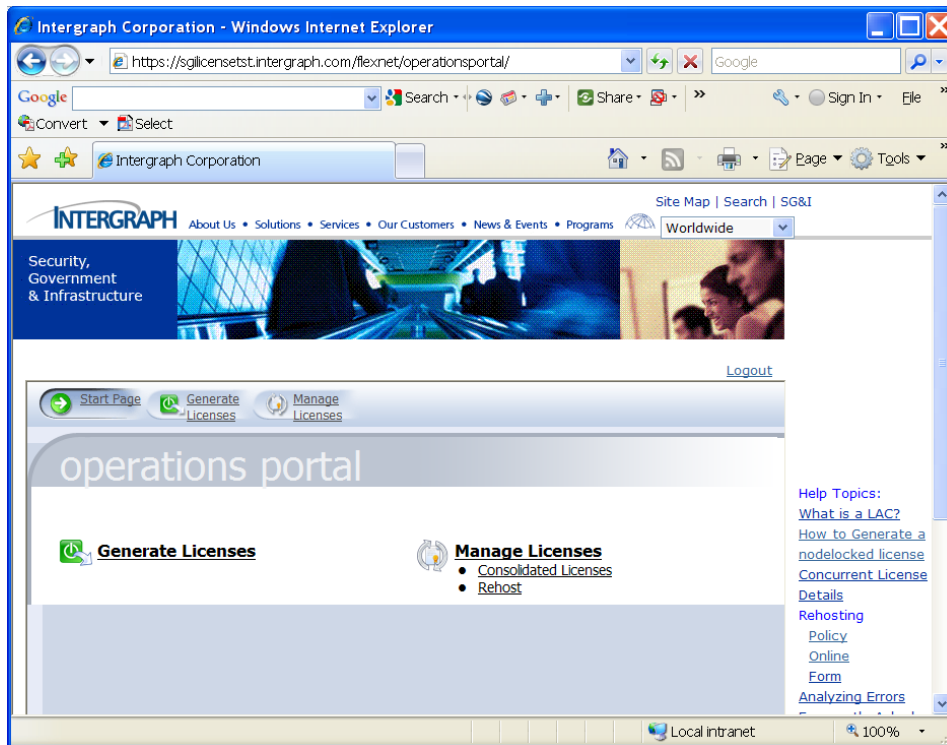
Intergraph Corporation - Windows Internet Explorer

https://sglicensetst.intergraph.com/flexnet/operationsportal/

Google

Google Search Share Sign In File

Convert Select

Intergraph Corporation

Page Tools

Site Map | Search | SG&I

INTERGRAPH About Us • Solutions • Services • Our Customers • News & Events • Programs

Worldwide

Security, Government & Infrastructure

Logout

Start Page Generate Licenses Manage Licenses

operations portal

Generate Licenses

Manage Licenses
• Consolidated Licenses
• Rehost

Help Topics:
What is a LAC?
How to Generate a nodelocked license
Concurrent License Details
Rehosting
Policy
Online
Form
Analyzing Errors
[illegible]

Local intranet

100%